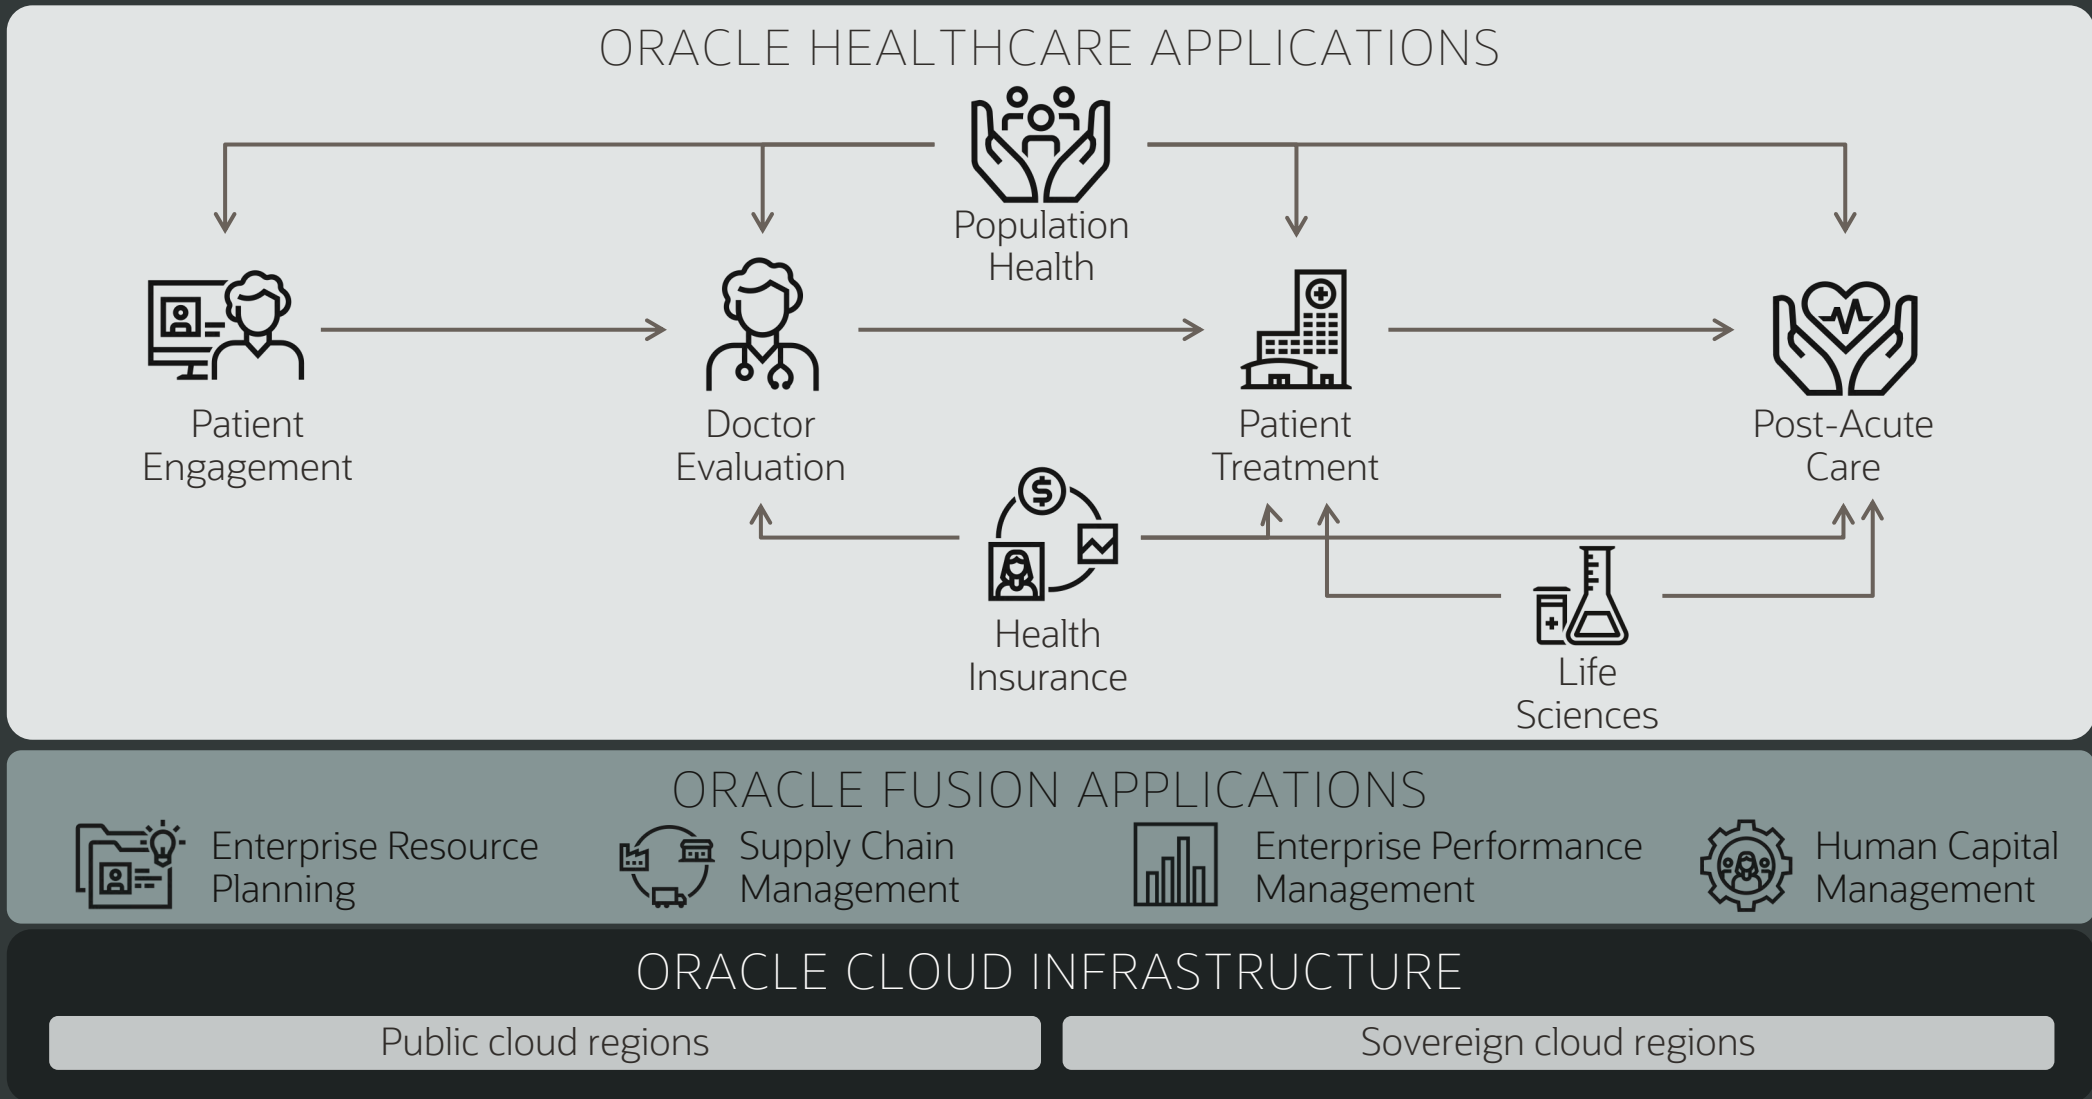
ORACLE HEALTHCARE APPLICATIONS

Population Health

Patient Engagement

Doctor Evaluation

Patient Treatment

Post-Acute Care

Health Insurance

Life Sciences

ORACLE FUSION APPLICATIONS

Enterprise Resource Planning

Supply Chain Management

Enterprise Performance Management

Human Capital Management

ORACLE CLOUD INFRASTRUCTURE

Public cloud regions

Sovereign cloud regions